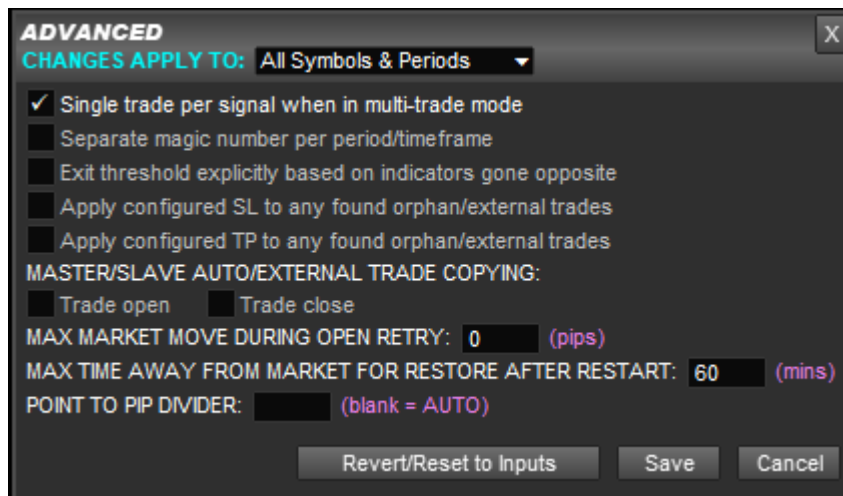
ADVANCED
X
CHANGES APPLY TO: All Symbols & Periods

✓ Single trade per signal when in multi-trade mode
Separate magic number per period/timeframe
Exit threshold explicitly based on indicators gone opposite
Apply configured SL to any found orphan/external trades
Apply configured TP to any found orphan/external trades
MASTER/SLAVE AUTO/EXTERNAL TRADE COPYING:
Trade open Trade close
MAX MARKET MOVE DURING OPEN RETRY: 0 (pips)
MAX TIME AWAY FROM MARKET FOR RESTORE AFTER RESTART: 60 (mins)
POINT TO PIP DIVIDER: (blank = AUTO)

Revert/Reset to Inputs Save Cancel